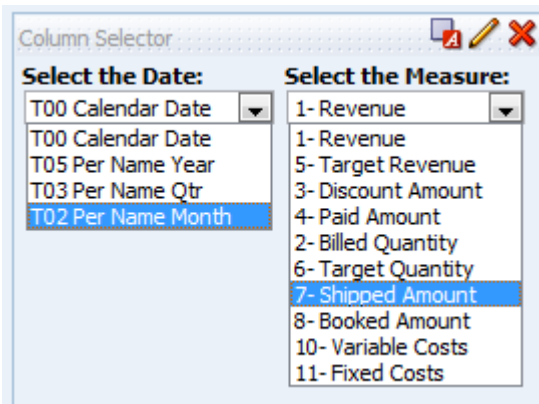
Column Selector

Select the Date:
T00 Calendar Date
T00 Calendar Date
T05 Per Name Year
T03 Per Name Qtr
T02 Per Name Month

Select the Measure:
1- Revenue
1- Revenue
5- Target Revenue
3- Discount Amount
4- Paid Amount
2- Billed Quantity
6- Target Quantity
7- Shipped Amount
8- Booked Amount
10- Variable Costs
11- Fixed Costs